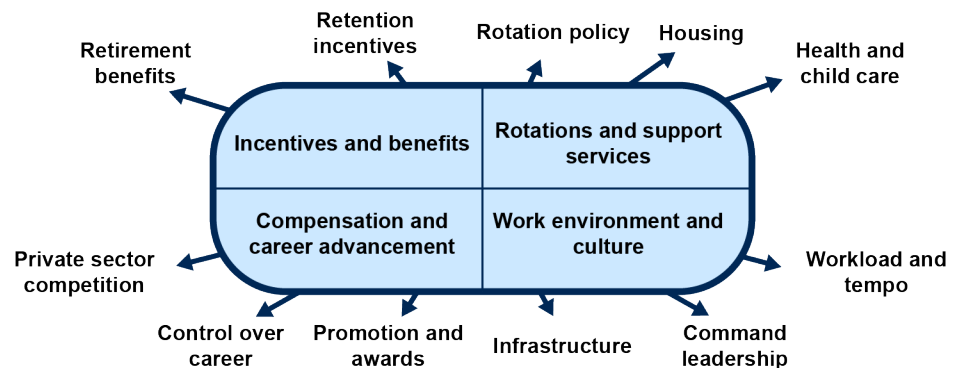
Retirement benefits

Retention incentives

Rotation policy

Housing

Health and child care

Incentives and benefits

Rotations and support services

Compensation and career advancement

Work environment and culture

Private sector competition

Workload and tempo

Control over career

Promotion and awards

Infrastructure

Command leadership